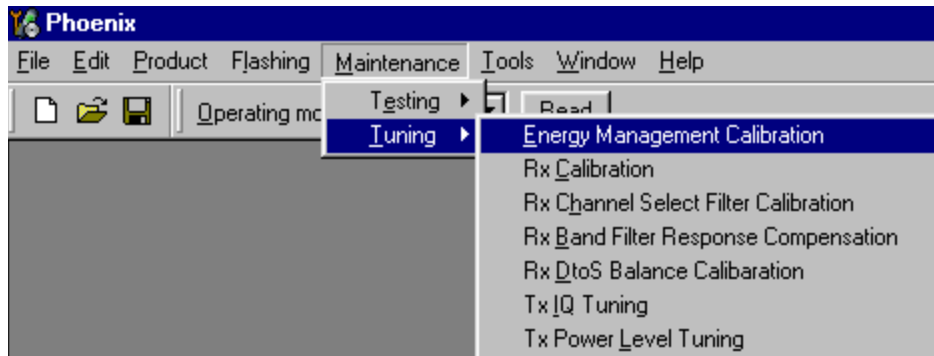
Phoenix

File Edit Product Flashing Maintenance Tools Window Help

Operating mo

Testing
Tuning

Read

Energy Management Calibration
Rx Calibration
Rx Channel Select Filter Calibration
Rx Band Filter Response Compensation
Rx DtoS Balance Calibaration
Tx IQ Tuning
Tx Power Level Tuning